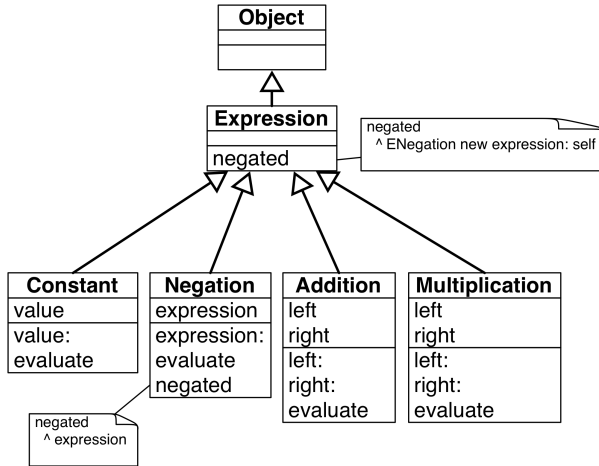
Object

Expression
negated

negated
^ ENegation new expression: self

Constant
value
value:
evaluate

Negation
expression
expression:
evaluate
negated

negated
^ expression

Addition
left
right
left:
right:
evaluate

Multiplication
left
right
left:
right:
evaluate